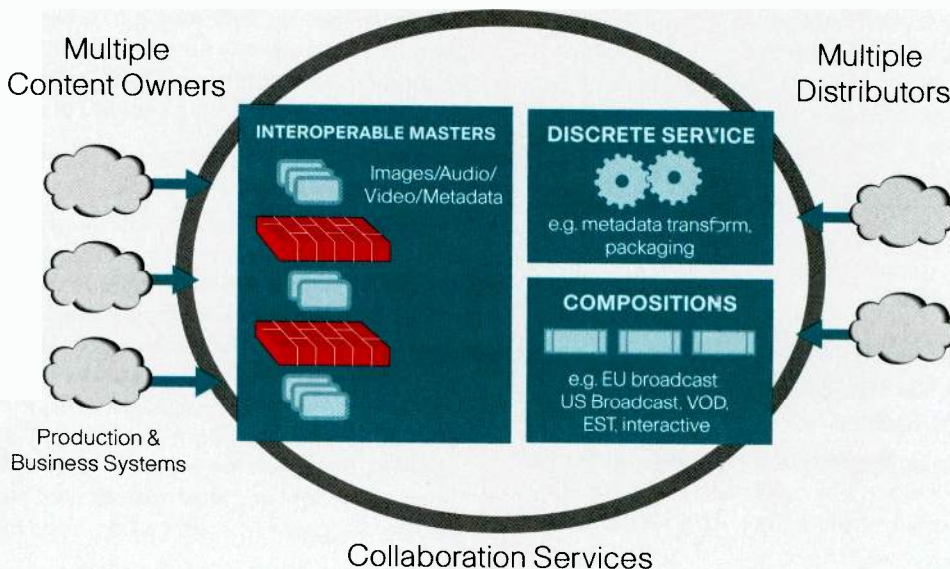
Multiple Content Owners

Multiple Distributors

INTEROPERABLE MASTERS

Images/Audio/ Video/Metadata

DISCRETE SERVICE

e.g. metadata transform, packaging

COMPOSITIONS

e.g. EU broadcast US Broadcast, VOD, EST, interactive

Production & Business Systems

Collaboration Services